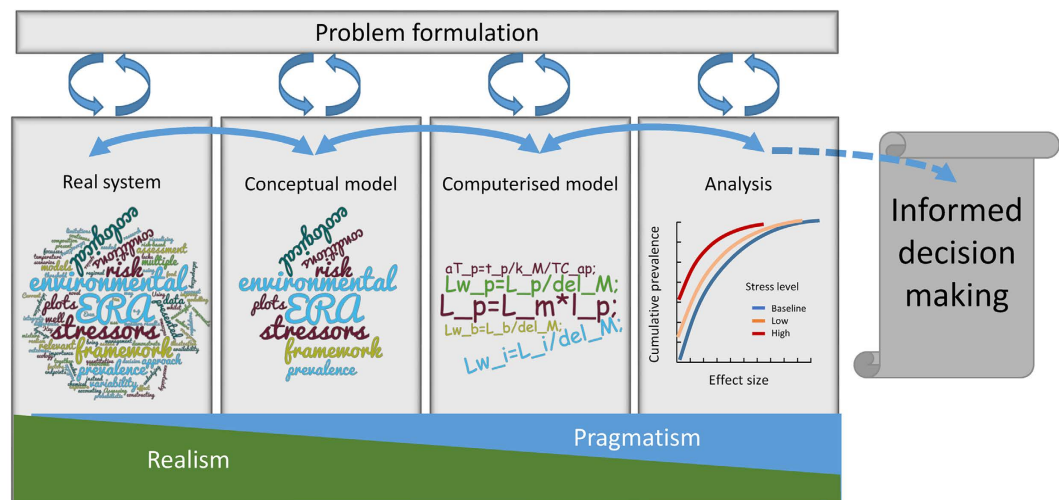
Problem formulation

Real system

ecological
conditional
risk
environmental
ERA
plots
stressors
framework
prevalence
assessment
multiple
models
data
approach
relevant
variability

Conceptual model

ecological
conditional
risk
environmental
ERA
plots
stressors
framework
prevalence

Computerised model

aT_p=t_p/k_M/TC_ap;
Lw_p=L_p/del_M;
L_p=L_m*l_p;
Lw_b=L_b/del_M;
Lw_i=L_i/del_M;

Analysis

Cumulative prevalence
Stress level
Baseline
Low
High
Effect size

Informed decision making

Realism

Pragmatism